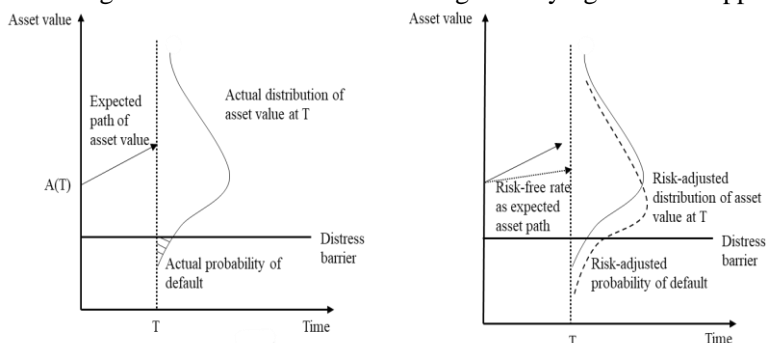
Asset value

Expected path of asset value

Actual distribution of asset value at T

A(T)

Distress barrier

Actual probability of default

T

Time

Asset value

Risk-free rate as expected asset path

Risk-adjusted distribution of asset value at T

Distress barrier

Risk-adjusted probability of default

T

Time